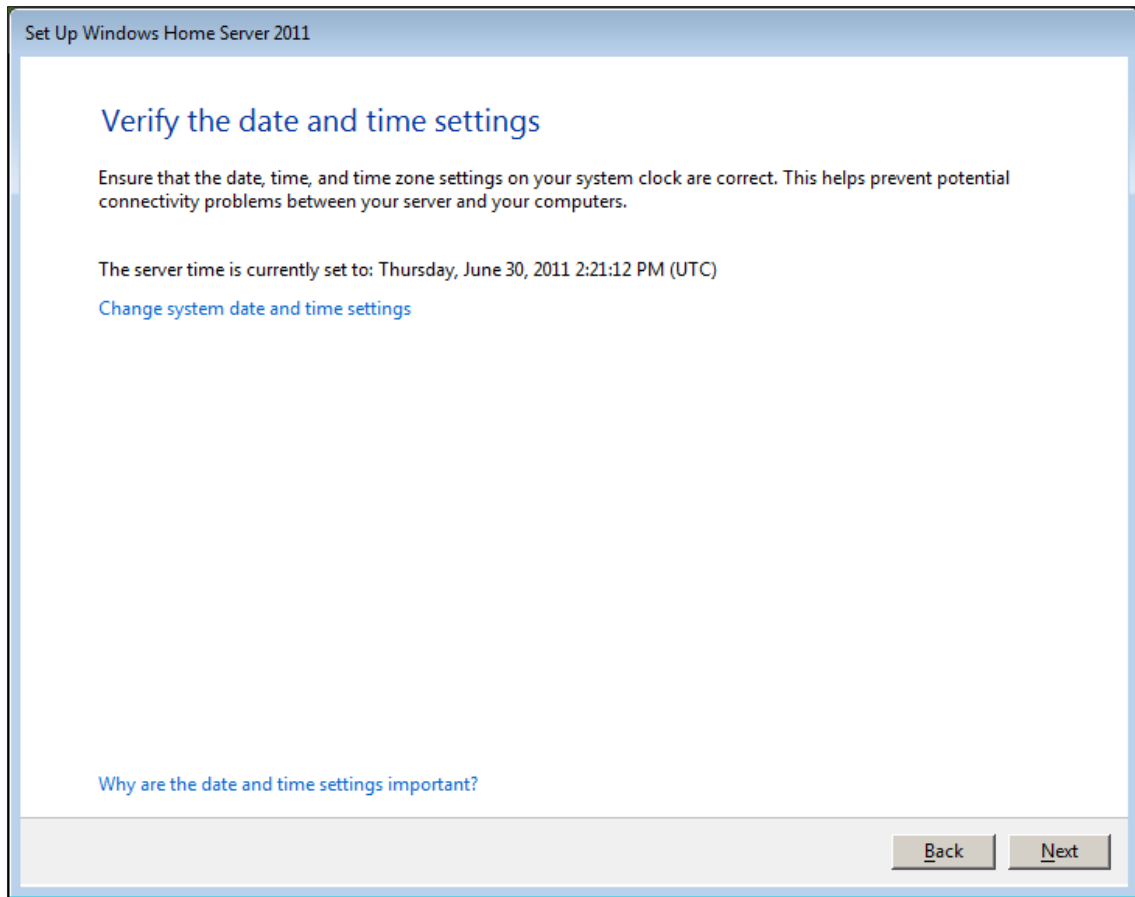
Set Up Windows Home Server 2011

Verify the date and time settings

Ensure that the date, time, and time zone settings on your system clock are correct. This helps prevent potential connectivity problems between your server and your computers.

The server time is currently set to: Thursday, June 30, 2011 2:21:12 PM (UTC)

Change system date and time settings

Why are the date and time settings important?

Back

Next